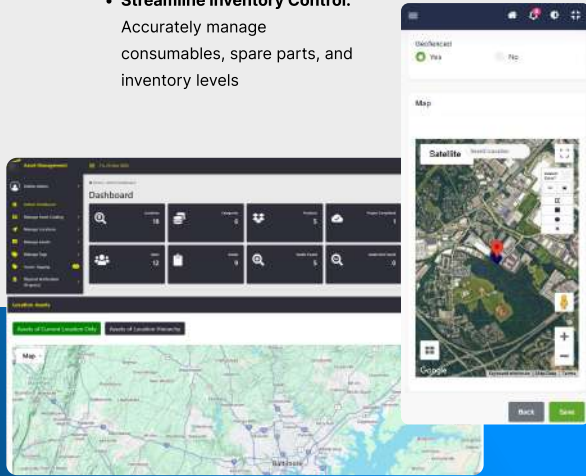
• Streamline Inventory Control: Accurately manage consumables, spare parts, and inventory levels

Geofenced
Yes
No

Map

Satellite

Google

Back
Save

Asset Management

Dashboard

Location Assets

Assets of Current Location Only
Assets of Location Hierarchy

Map